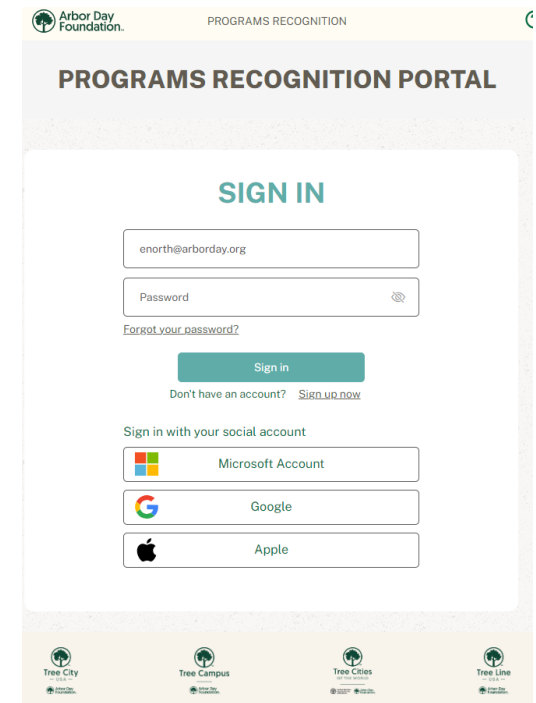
Arbor Day Foundation.

PROGRAMS RECOGNITION

PROGRAMS RECOGNITION PORTAL

SIGN IN

enorth@arborday.org

Password

Forgot your password?

Sign in

Don't have an account? Sign up now

Sign in with your social account

Microsoft Account

Google

Apple

Tree City USA Arbor Day Foundation.

Tree Campus Arbor Day Foundation.

Tree Cities of the World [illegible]

Tree Line USA Arbor Day Foundation.